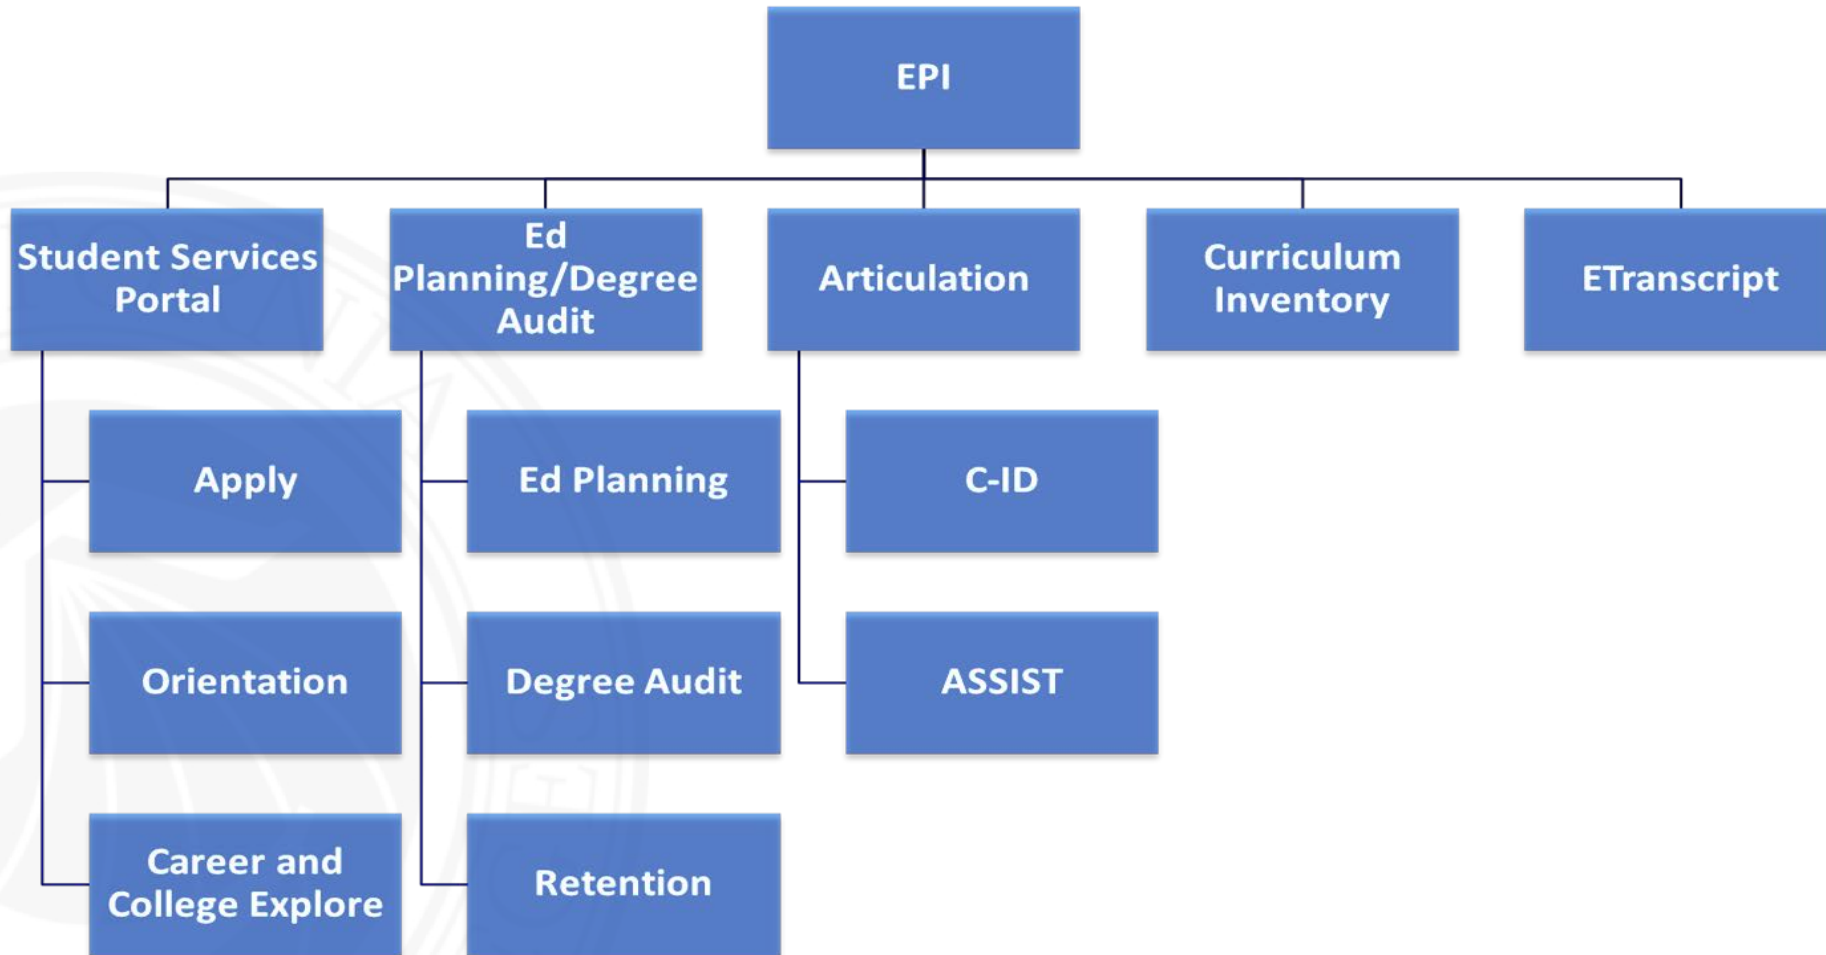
EPI

Student Services Portal

Apply

Orientation

Career and College Explore

Ed Planning/Degree Audit

Ed Planning

Degree Audit

Retention

Articulation

C-ID

ASSIST

Curriculum Inventory

ETranscript